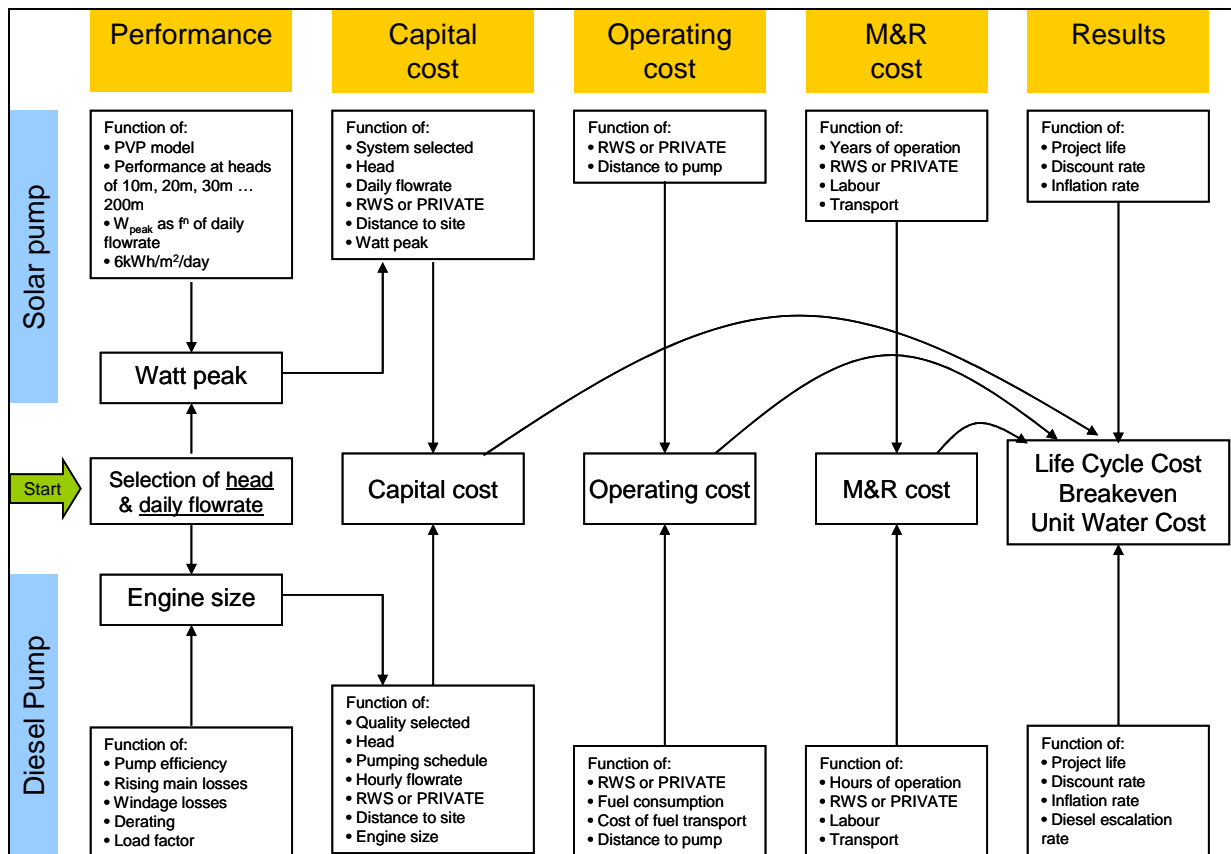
Performance

Capital cost

Operating cost

M&R cost

Results

Solar pump

Function of:
• PVP model
• Performance at heads of 10m, 20m, 30m … 200m
• $W_{peak}$ as $f^n$ of daily flowrate
• 6kWh/m$^2$/day

Function of:
• System selected
• Head
• Daily flowrate
• RWS or PRIVATE
• Distance to site
• Watt peak

Function of:
• RWS or PRIVATE
• Distance to pump

Function of:
• Years of operation
• RWS or PRIVATE
• Labour
• Transport

Function of:
• Project life
• Discount rate
• Inflation rate

Watt peak

Start

Selection of head & daily flowrate

Capital cost

Operating cost

M&R cost

Life Cycle Cost
Breakeven
Unit Water Cost

Engine size

Diesel Pump

Function of:
• Pump efficiency
• Rising main losses
• Windage losses
• Derating
• Load factor

Function of:
• Quality selected
• Head
• Pumping schedule
• Hourly flowrate
• RWS or PRIVATE
• Distance to site
• Engine size

Function of:
• RWS or PRIVATE
• Fuel consumption
• Cost of fuel transport
• Distance to pump

Function of:
• Hours of operation
• RWS or PRIVATE
• Labour
• Transport

Function of:
• Project life
• Discount rate
• Inflation rate
• Diesel escalation rate